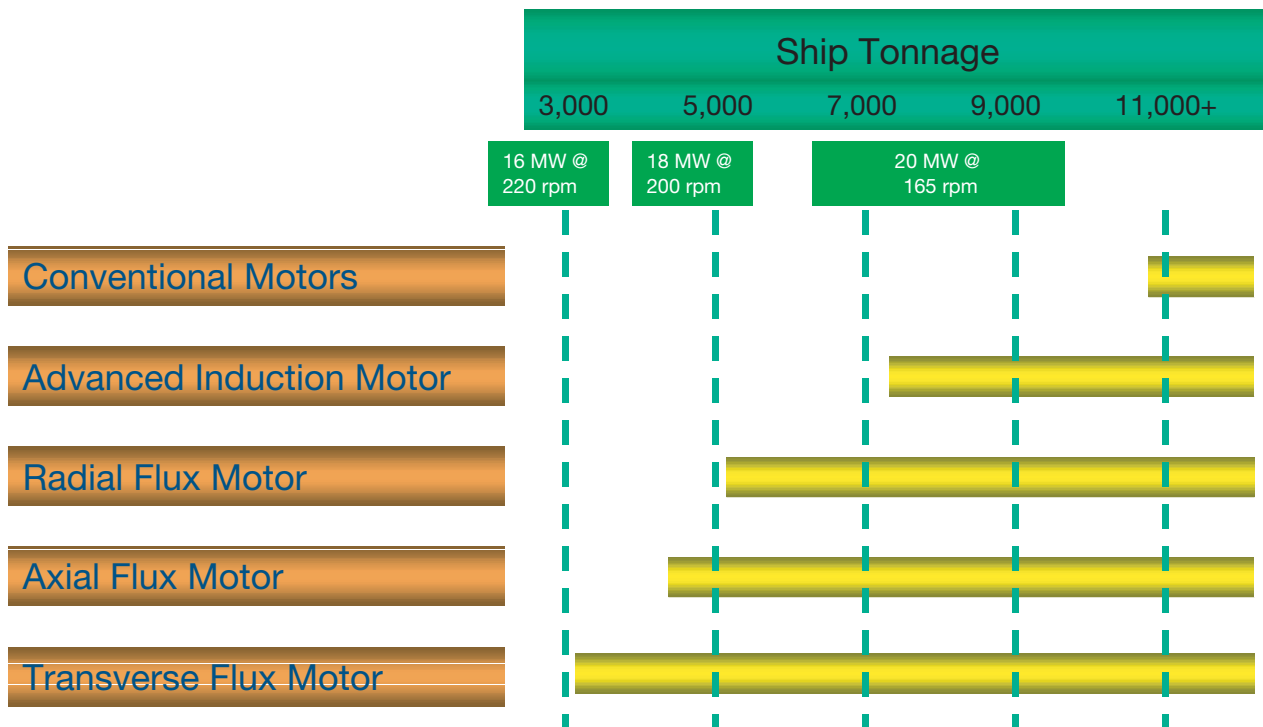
Ship Tonnage

3,000 5,000 7,000 9,000 11,000+

16 MW @ 220 rpm

18 MW @ 200 rpm

20 MW @ 165 rpm

Conventional Motors

Advanced Induction Motor

Radial Flux Motor

Axial Flux Motor

Transverse Flux Motor